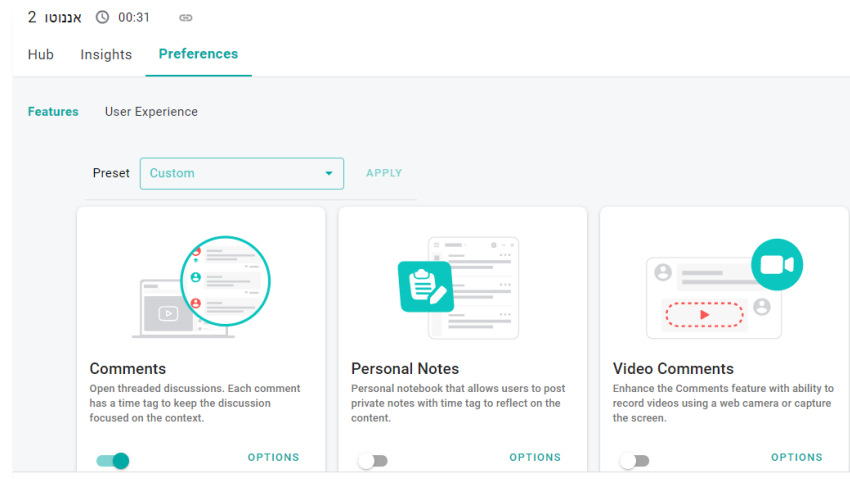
אננוטו 2 00:31

Hub Insights Preferences

Features User Experience

Preset Custom APPLY

Comments
Open threaded discussions. Each comment has a time tag to keep the discussion focused on the context.
OPTIONS

Personal Notes
Personal notebook that allows users to post private notes with time tag to reflect on the content.
OPTIONS

Video Comments
Enhance the Comments feature with ability to record videos using a web camera or capture the screen.
OPTIONS